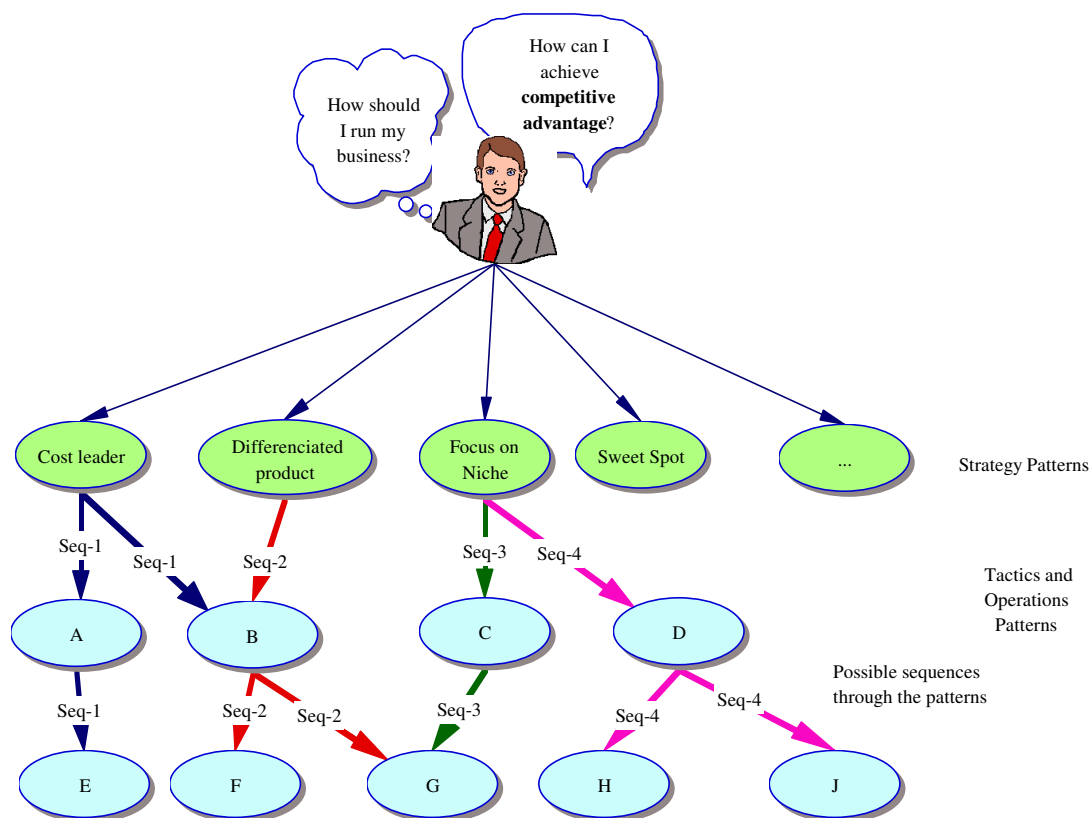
How should I run my business?

How can I achieve **competitive advantage**?

Cost leader

Differenciated product

Focus on Niche

Sweet Spot

...

Strategy Patterns

Seq-1

Seq-1

Seq-2

Seq-3

Seq-4

Tactics and Operations Patterns

A

B

C

D

Possible sequences through the patterns

Seq-1

Seq-2

Seq-2

Seq-3

Seq-4

Seq-4

E

F

G

H

J